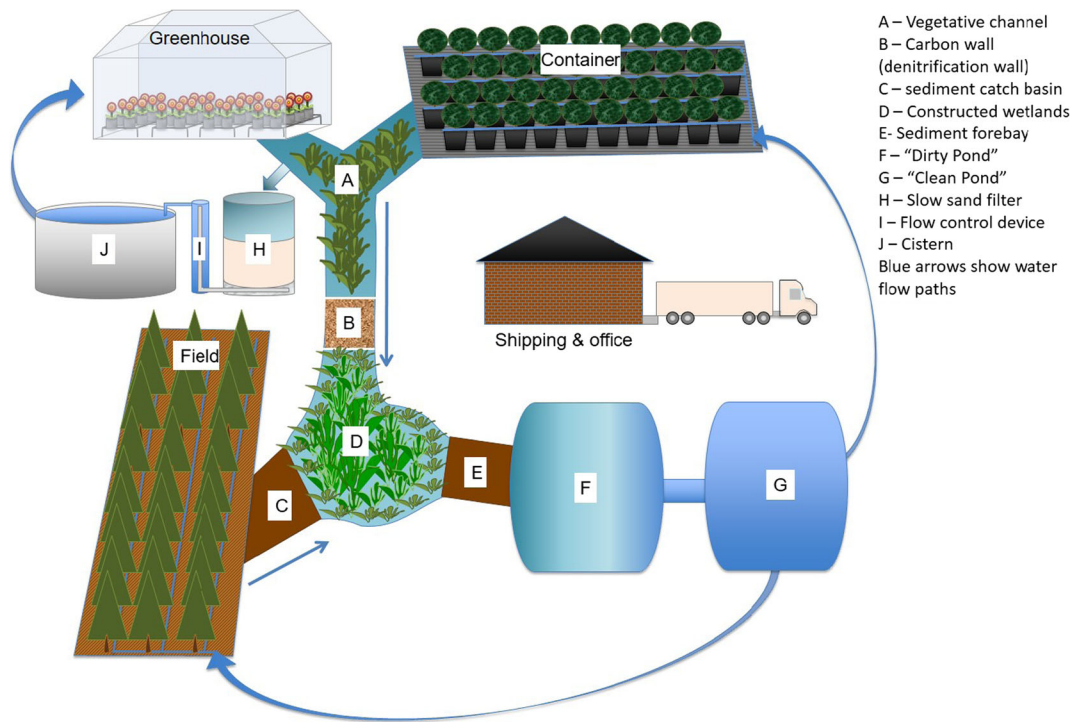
Greenhouse

Container

A – Vegetative channel
B – Carbon wall (denitrification wall)
C – sediment catch basin
D – Constructed wetlands
E- Sediment forebay
F – "Dirty Pond"
G – "Clean Pond"
H – Slow sand filter
I – Flow control device
J – Cistern
Blue arrows show water flow paths

A

J

I

H

B

Shipping & office

Field

D

C

E

F

G